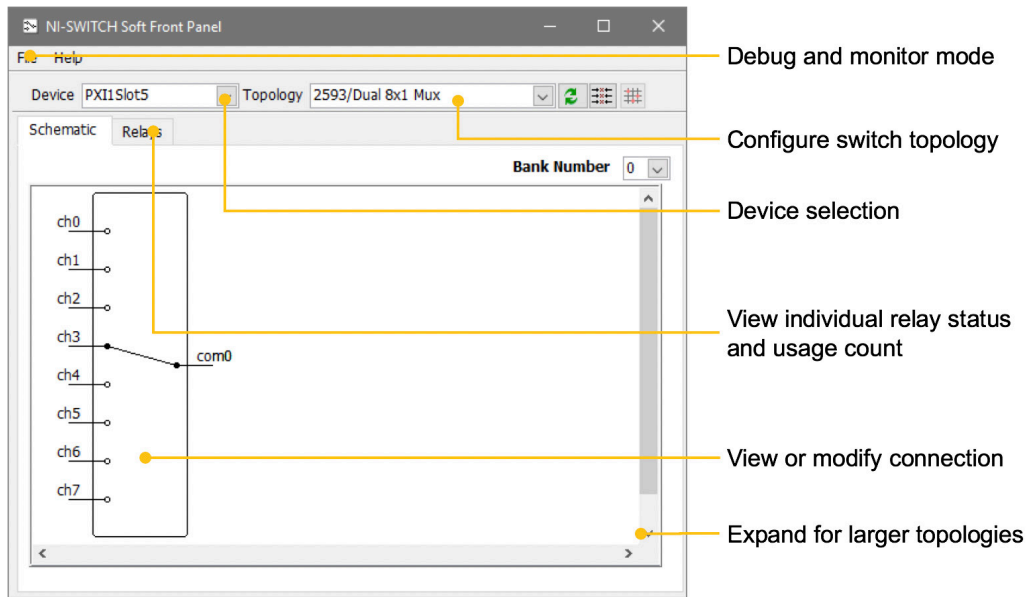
NI-SWITCH Soft Front Panel

File Help

Device PXI1Slot5 Topology 2593/Dual 8x1 Mux

Schematic Relays

Bank Number 0

ch0
ch1
ch2
ch3
ch4
ch5
ch6
ch7
com0

Debug and monitor mode

Configure switch topology

Device selection

View individual relay status and usage count

View or modify connection

Expand for larger topologies